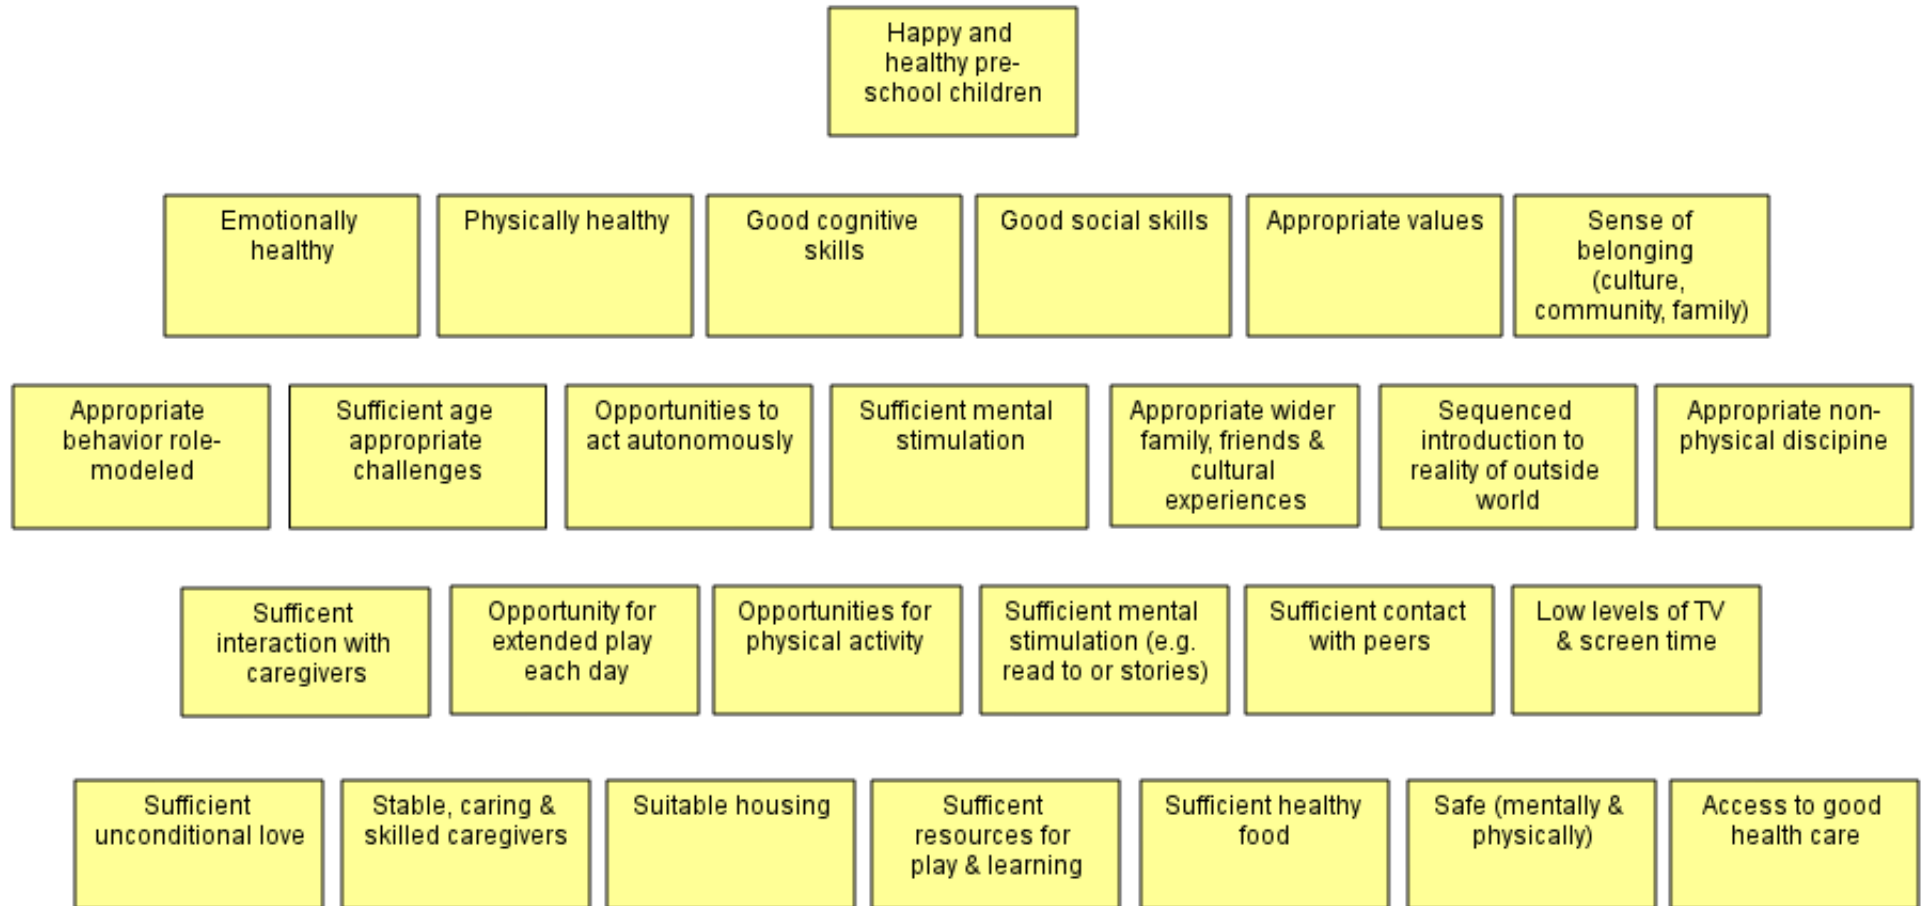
Happy and healthy pre-school children

Emotionally healthy

Physically healthy

Good cognitive skills

Good social skills

Appropriate values

Sense of belonging (culture, community, family)

Appropriate behavior role-modeled

Sufficient age appropriate challenges

Opportunities to act autonomously

Sufficient mental stimulation

Appropriate wider family, friends & cultural experiences

Sequenced introduction to reality of outside world

Appropriate non-physical discipine

Sufficent interaction with caregivers

Opportunity for extended play each day

Opportunities for physical activity

Sufficient mental stimulation (e.g. read to or stories)

Sufficient contact with peers

Low levels of TV & screen time

Sufficient unconditional love

Stable, caring & skilled caregivers

Suitable housing

Sufficent resources for play & learning

Sufficient healthy food

Safe (mentally & physically)

Access to good health care